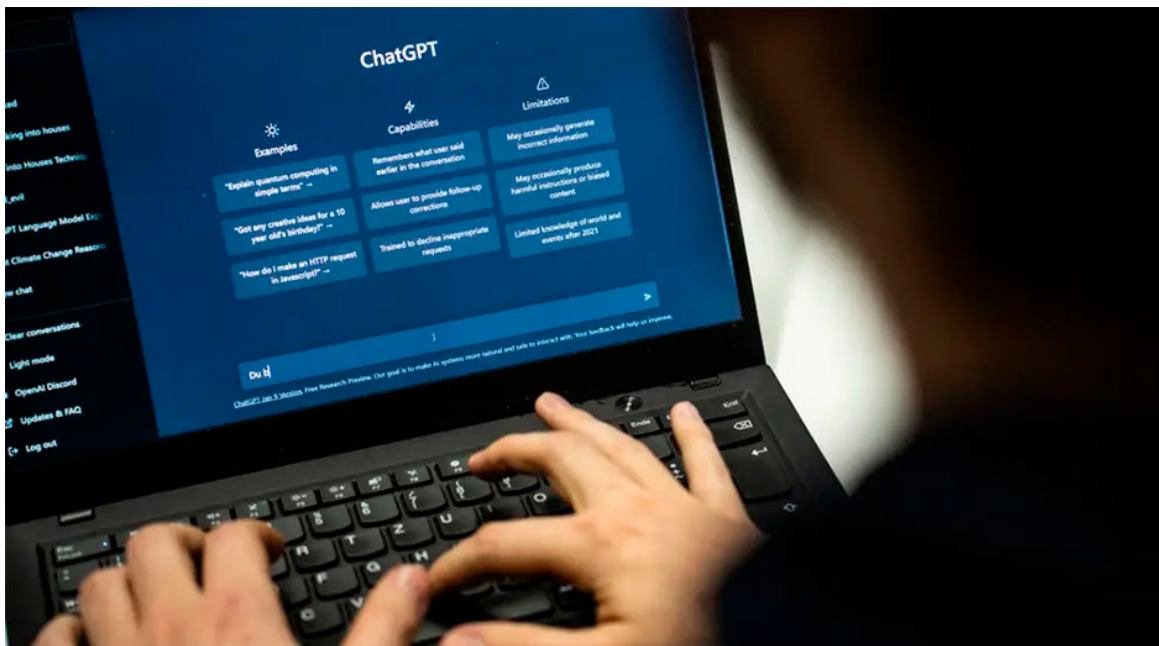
ChatGPT

Examples

"Explain quantum computing in simple terms" →

"Got any creative ideas for a 10 year old's birthday?" →

"How do I make an HTTP request in Javascript?" →

Capabilities

Remembers what user said earlier in the conversation

Allows user to provide follow-up corrections

Trained to decline inappropriate requests

Limitations

May occasionally generate incorrect information

May occasionally produce harmful instructions or biased content

Limited knowledge of world and events after 2021

Du b

ChatGPT Jan 9 Version. Free Research Preview. Our goal is to make AI systems more natural and safe to interact with. Your feedback will help us improve.

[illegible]ed
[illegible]king into houses
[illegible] into Houses Techni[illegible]
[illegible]_evil
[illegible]PT Language Model Exp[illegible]
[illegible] Climate Change Reaso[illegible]
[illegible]w chat
Clear conversations
Light mode
OpenAI Discord
Updates & FAQ
Log out

Ende
Entf